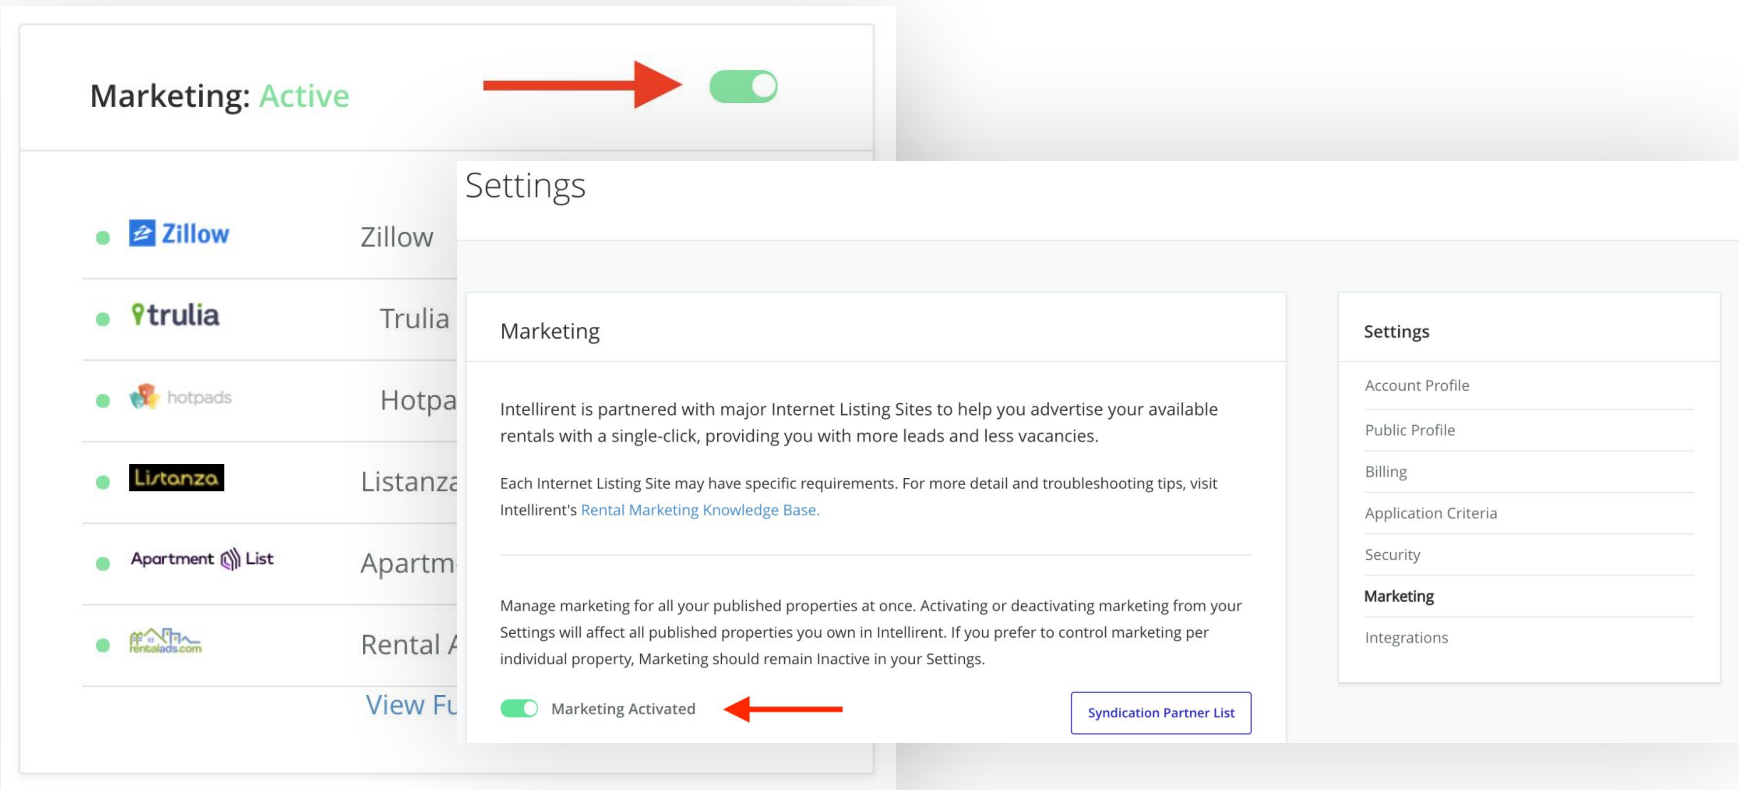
Marketing: Active

Zillow Zillow

trulia Trulia

hotpads Hotpa

Listanza Listanza

Apartment List Apartm

rentalads.com Rental A

View Fu

Settings

Marketing

Intellirent is partnered with major Internet Listing Sites to help you advertise your available rentals with a single-click, providing you with more leads and less vacancies.

Each Internet Listing Site may have specific requirements. For more detail and troubleshooting tips, visit Intellirent's Rental Marketing Knowledge Base.

Manage marketing for all your published properties at once. Activating or deactivating marketing from your Settings will affect all published properties you own in Intellirent. If you prefer to control marketing per individual property, Marketing should remain Inactive in your Settings.

Marketing Activated

Syndication Partner List

Settings

Account Profile

Public Profile

Billing

Application Criteria

Security

Marketing

Integrations